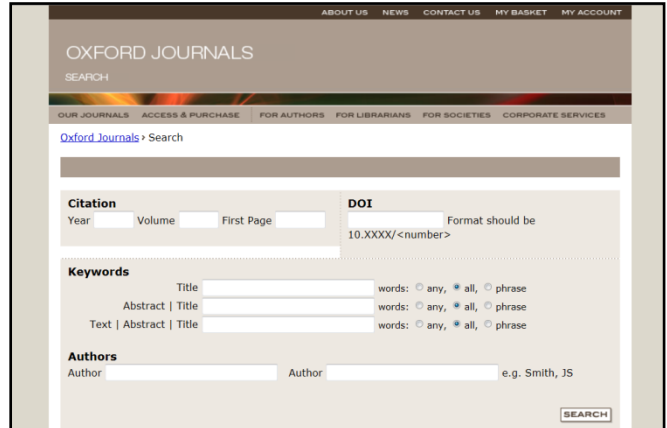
ABOUT US NEWS CONTACT US MY BASKET MY ACCOUNT

OXFORD JOURNALS

SEARCH

OUR JOURNALS ACCESS & PURCHASE FOR AUTHORS FOR LIBRARIANS FOR SOCIETIES CORPORATE SERVICES

Oxford Journals › Search

**Citation**
Year Volume First Page

**DOI**
Format should be 10.XXXX/<number>

**Keywords**
Title words: any, all, phrase
Abstract | Title words: any, all, phrase
Text | Abstract | Title words: any, all, phrase

**Authors**
Author Author e.g. Smith, JS

SEARCH